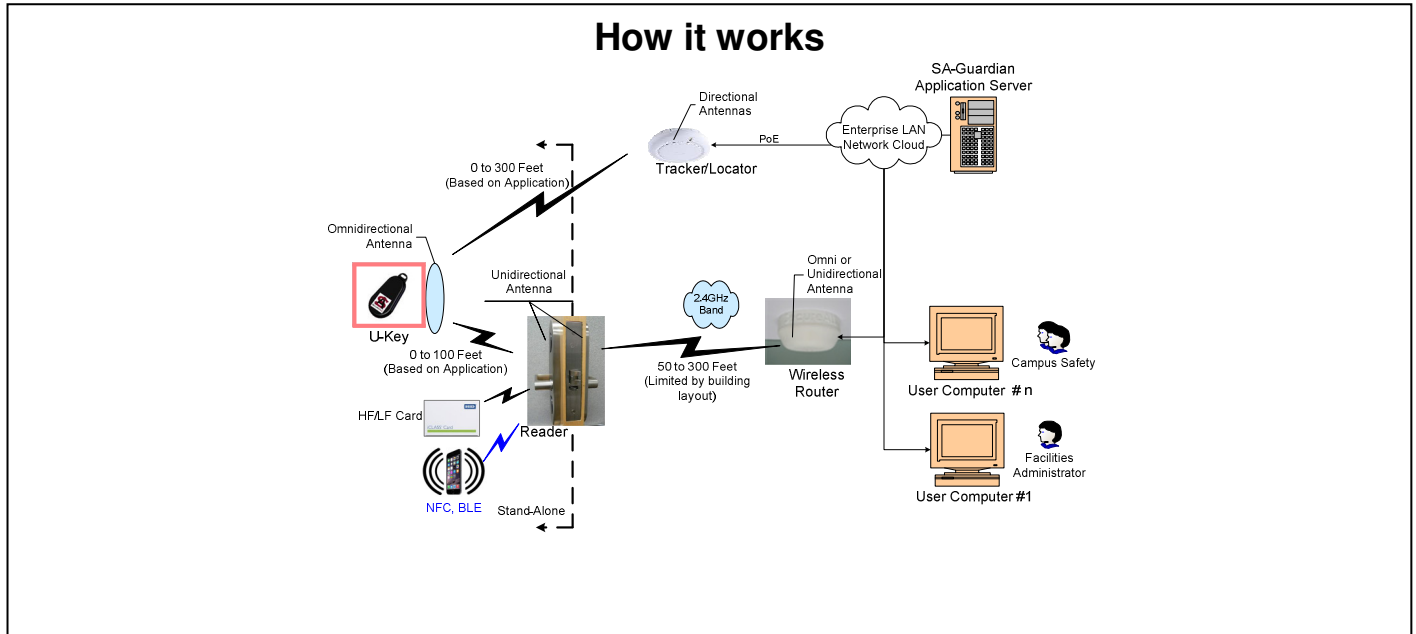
How it works

SA-Guardian Application Server

Directional Antennas

PoE

Enterprise LAN Network Cloud

Tracker/Locator

0 to 300 Feet (Based on Application)

Omnidirectional Antenna

U-Key

Unidirectional Antenna

0 to 100 Feet (Based on Application)

2.4GHz Band

Omni or Unidirectional Antenna

50 to 300 Feet (Limited by building layout)

Wireless Router

Campus Safety

User Computer # n

HF/LF Card

Reader

Facilities Administrator

User Computer #1

NFC, BLE

Stand-Alone